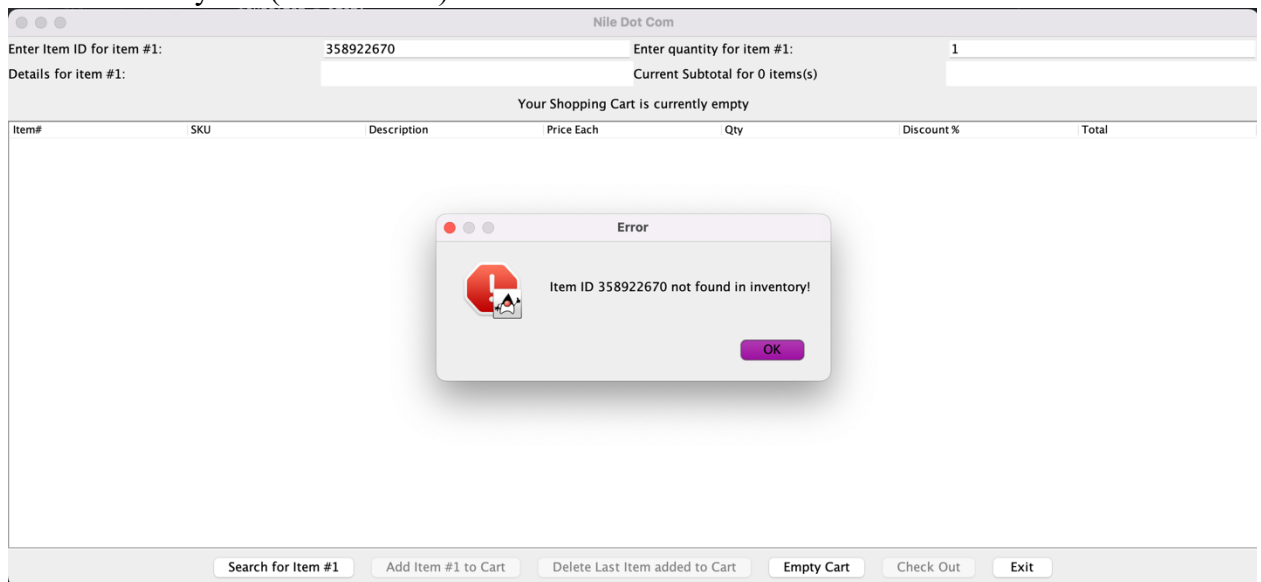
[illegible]

Nile Dot Com

Enter Item ID for item #1: 358922670
Enter quantity for item #1: 1
Details for item #1:
Current Subtotal for 0 items(s)

Your Shopping Cart is currently empty

| Item# | SKU | Description | Price Each | Qty | Discount % | Total |
|---|---|---|---|---|---|---|

Error

Item ID 358922670 not found in inventory!

OK

Search for Item #1
Add Item #1 to Cart
Delete Last Item added to Cart
Empty Cart
Check Out
Exit